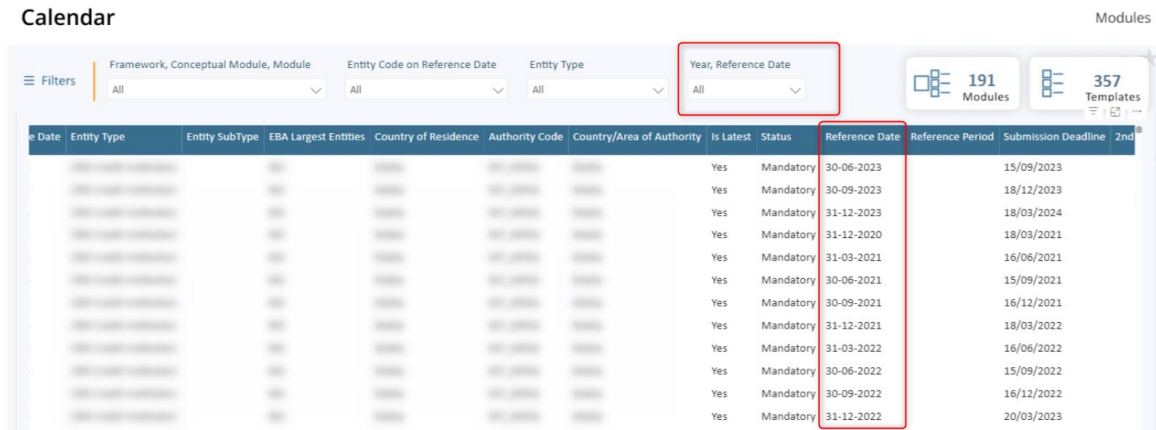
Calendar

Modules

Filters

Framework, Conceptual Module, Module
All

Entity Code on Reference Date
All

Entity Type
All

Year, Reference Date
All

191
Modules

357
Templates

| e Date | Entity Type | Entity SubType | EBA Largest Entities | Country of Residence | Authority Code | Country/Area of Authority | Is Latest | Status | Reference Date | Reference Period | Submission Deadline | 2nd |
|---|---|---|---|---|---|---|---|---|---|---|---|---|
| | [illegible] | | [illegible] | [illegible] | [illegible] | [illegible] | Yes | Mandatory | 30-06-2023 | | 15/09/2023 | |
| | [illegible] | | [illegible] | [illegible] | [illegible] | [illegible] | Yes | Mandatory | 30-09-2023 | | 18/12/2023 | |
| | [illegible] | | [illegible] | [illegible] | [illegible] | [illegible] | Yes | Mandatory | 31-12-2023 | | 18/03/2024 | |
| | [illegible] | | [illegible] | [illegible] | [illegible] | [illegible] | Yes | Mandatory | 31-12-2020 | | 18/03/2021 | |
| | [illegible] | | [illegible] | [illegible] | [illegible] | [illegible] | Yes | Mandatory | 31-03-2021 | | 16/06/2021 | |
| | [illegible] | | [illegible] | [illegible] | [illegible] | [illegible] | Yes | Mandatory | 30-06-2021 | | 15/09/2021 | |
| | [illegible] | | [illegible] | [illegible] | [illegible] | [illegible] | Yes | Mandatory | 30-09-2021 | | 16/12/2021 | |
| | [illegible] | | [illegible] | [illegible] | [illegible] | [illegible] | Yes | Mandatory | 31-12-2021 | | 18/03/2022 | |
| | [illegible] | | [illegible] | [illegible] | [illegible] | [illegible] | Yes | Mandatory | 31-03-2022 | | 16/06/2022 | |
| | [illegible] | | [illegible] | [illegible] | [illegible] | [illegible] | Yes | Mandatory | 30-06-2022 | | 15/09/2022 | |
| | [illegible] | | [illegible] | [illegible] | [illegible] | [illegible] | Yes | Mandatory | 30-09-2022 | | 16/12/2022 | |
| | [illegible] | | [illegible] | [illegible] | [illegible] | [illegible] | Yes | Mandatory | 31-12-2022 | | 20/03/2023 | |